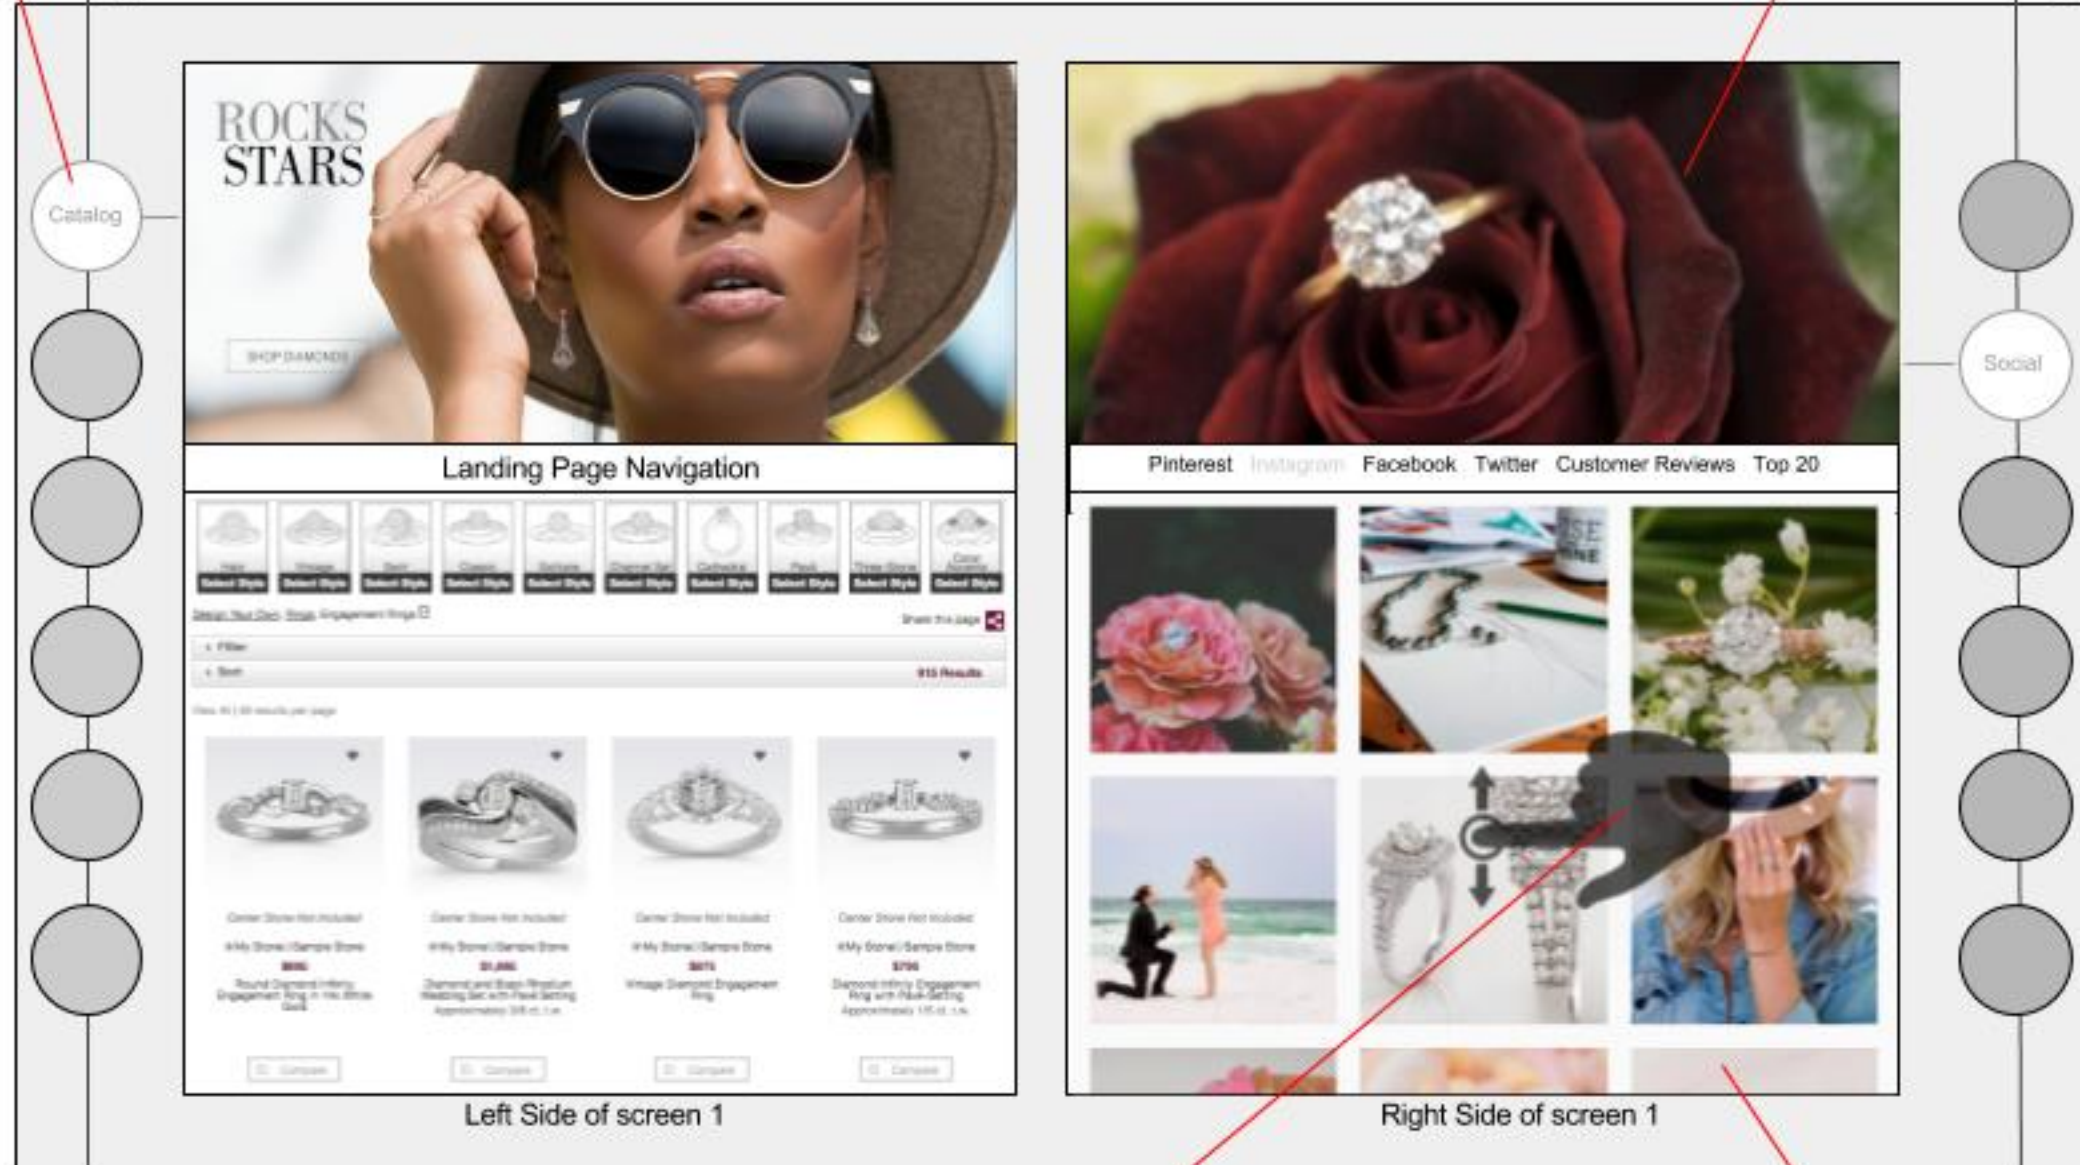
Catalog

ROCKS STARS

SHOP DIAMONDS

Landing Page Navigation

Share this page

Filter

Sort

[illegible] Results

Center Stone Not Included

Center Stone Not Included

Center Stone Not Included

Center Stone Not Included

Compare

Compare

Compare

Compare

Left Side of screen 1

Social

Pinterest Instagram Facebook Twitter Customer Reviews Top 20

Right Side of screen 1